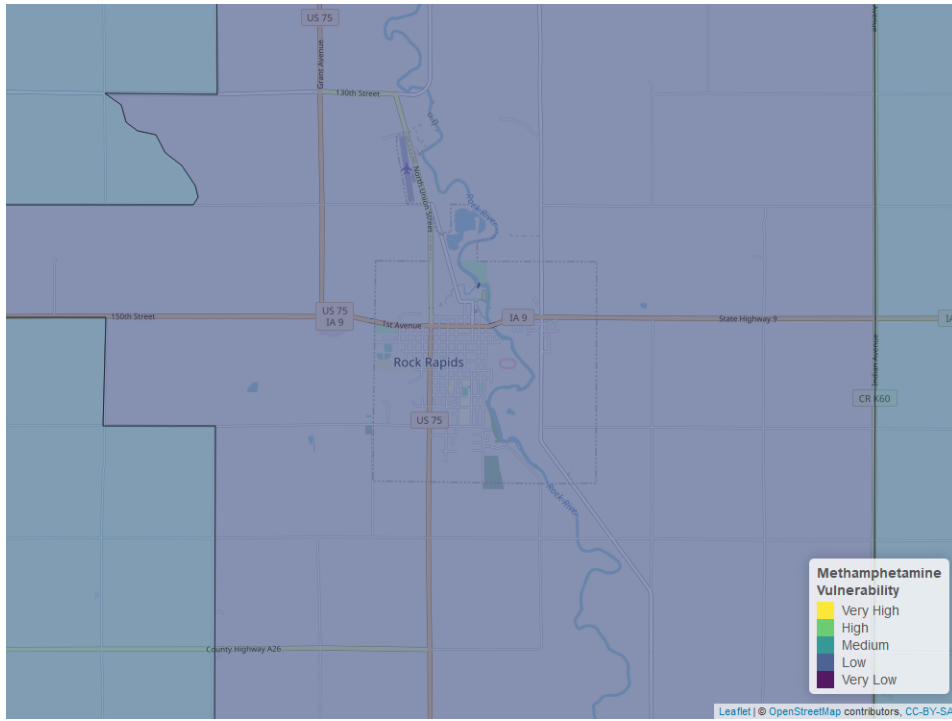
US 75

Grant Avenue

130th Street

North Union Street

Rock River

150th Street

US 75
IA 9

1st Avenue

IA 9

State Highway 9

IA

Rock Rapids

US 75

Indian Avenue

CR K60

Rock River

County Highway A26

Methamphetamine Vulnerability
Very High
High
Medium
Low
Very Low

Leaflet | © OpenStreetMap contributors, CC-BY-SA